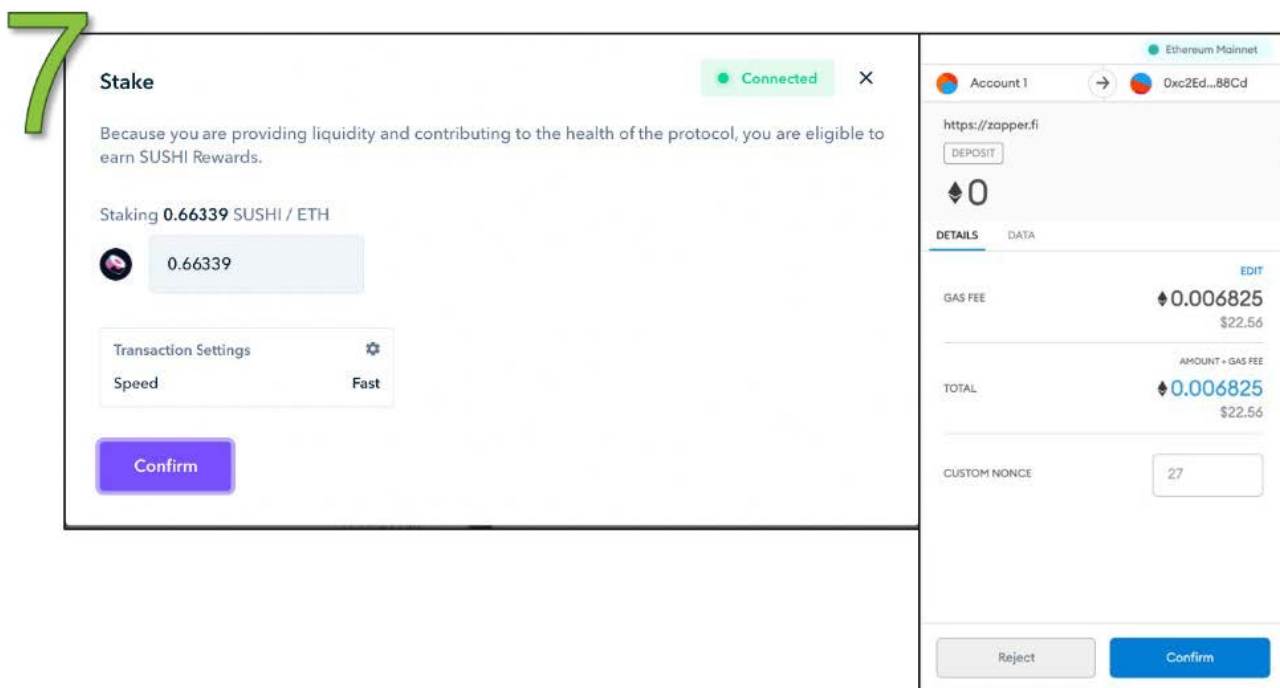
7

Stake

Connected

×

Because you are providing liquidity and contributing to the health of the protocol, you are eligible to earn SUSHI Rewards.

Staking **0.66339** SUSHI / ETH

0.66339

Transaction Settings

Speed

Fast

Confirm

Ethereum Mainnet

Account 1

0xc2Ed...88Cd

https://zapper.fi

DEPOSIT

♦0

DETAILS

DATA

EDIT

GAS FEE

♦0.006825

$22.56

AMOUNT + GAS FEE

TOTAL

♦0.006825

$22.56

CUSTOM NONCE

27

Reject

Confirm